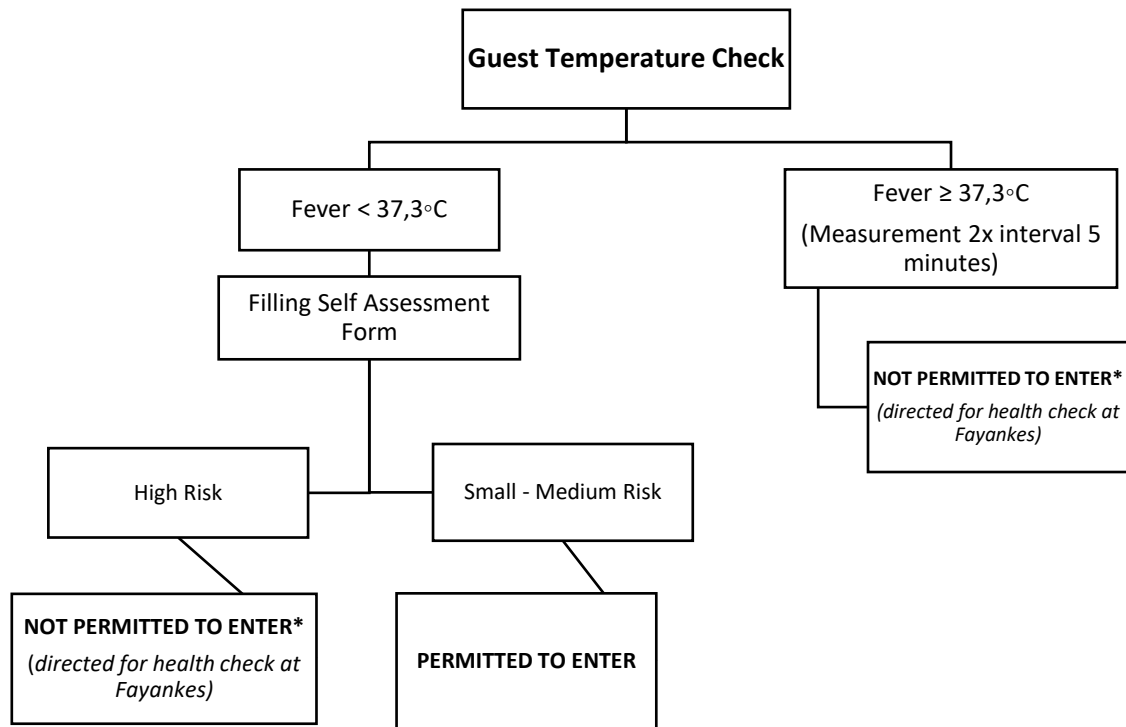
Guest Temperature Check

Fever < 37,3◦C

Fever ≥ 37,3◦C

(Measurement 2x interval 5 minutes)

Filling Self Assessment Form

NOT PERMITTED TO ENTER*

*(directed for health check at Fayankes)*

High Risk

Small - Medium Risk

NOT PERMITTED TO ENTER*

(*directed for health check at Fayankes)*

PERMITTED TO ENTER